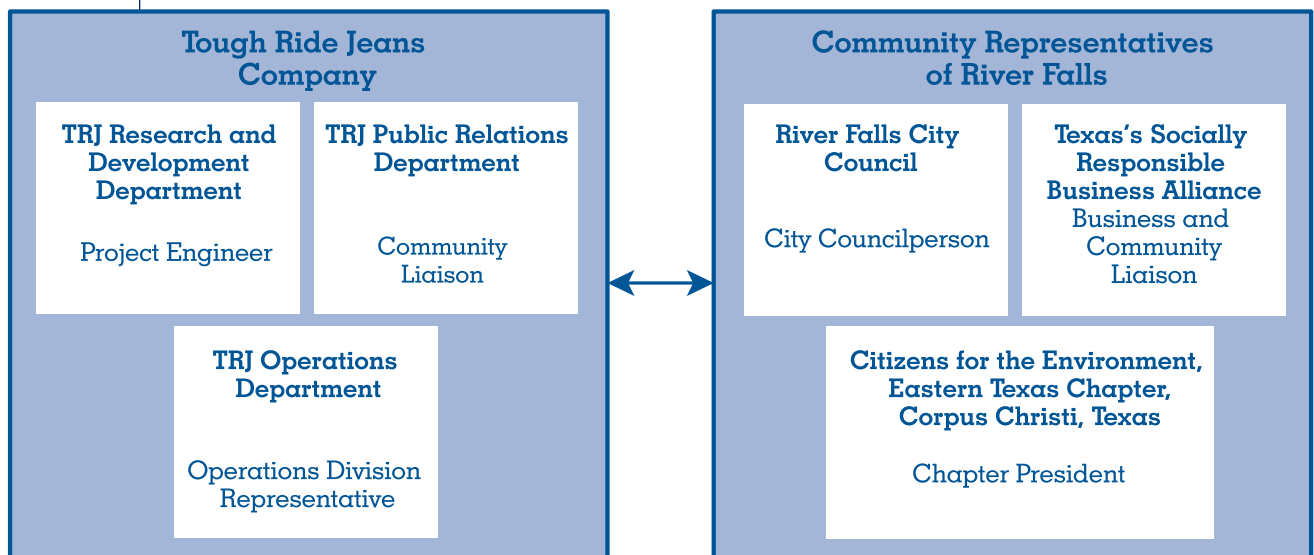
Tough Ride Jeans Company

TRJ Research and Development Department

Project Engineer

TRJ Public Relations Department

Community Liaison

TRJ Operations Department

Operations Division Representative

Community Representatives of River Falls

River Falls City Council

City Councilperson

Texas's Socially Responsible Business Alliance

Business and Community Liaison

Citizens for the Environment, Eastern Texas Chapter, Corpus Christi, Texas

Chapter President